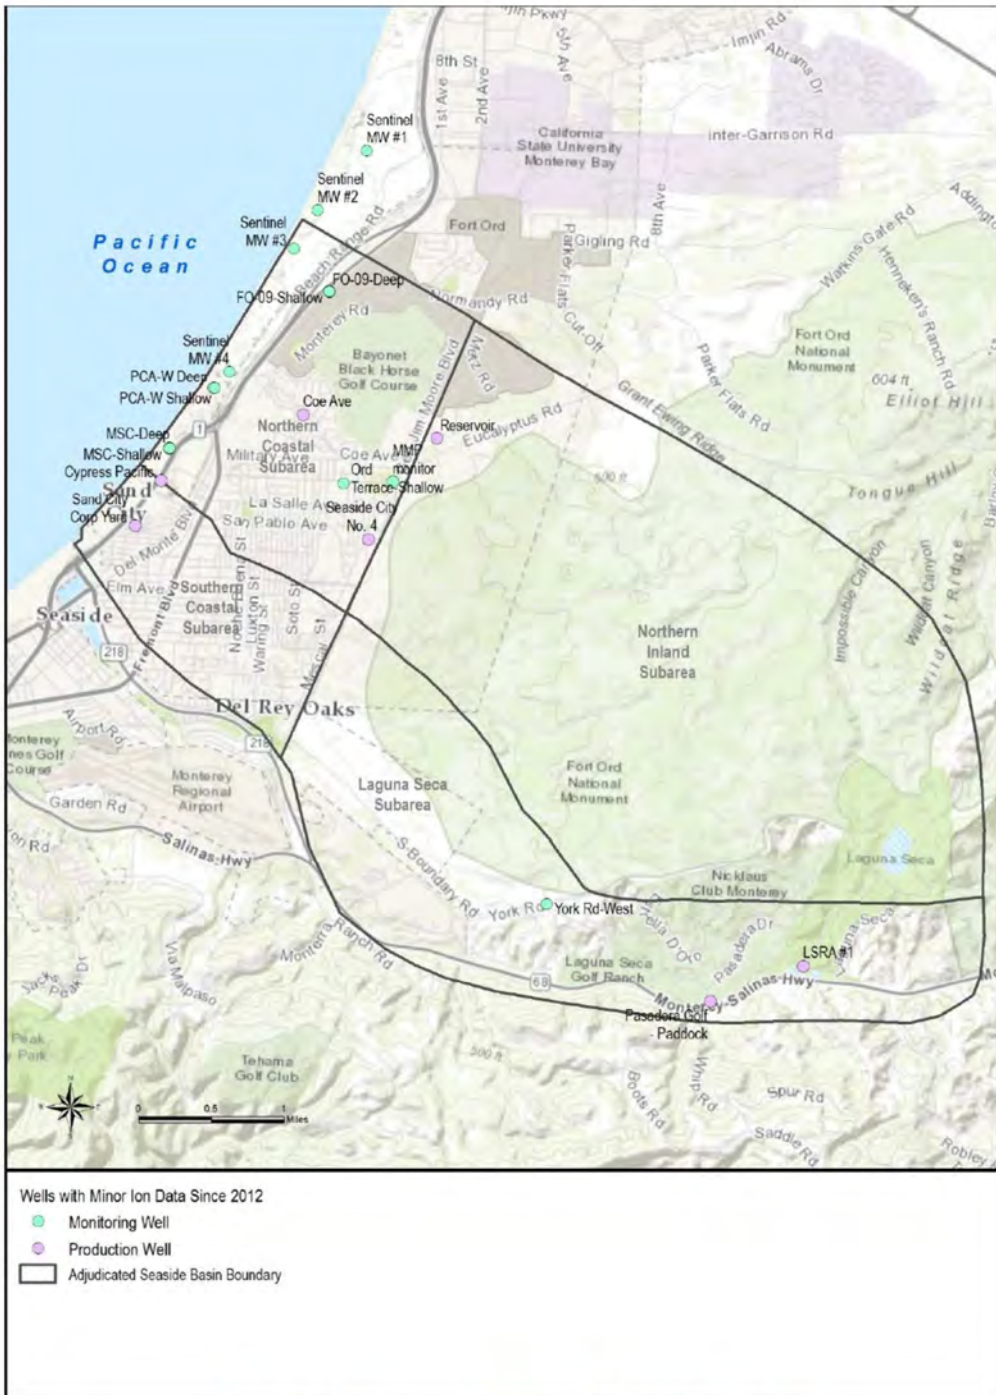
Imjin Pkwy
Imjin Rd
Abrams Dr
8th St
1st Ave
2nd Ave
5th Ave
California State University Monterey Bay
Inter-Garrison Rd
Sentinel MW #1
Sentinel MW #2
Sentinel MW #3
Pacific Ocean
Fort Ord
8th Ave
Gigling Rd
Addington
Watkins Gate Rd
Henneken's Ranch Rd
Beach Range Rd
FO-09-Deep
FO-09-Shallow
Normandy Rd
Parker Flats Cut-Off
Monterey Rd
Fort Ord National Monument
Parker Flats Rd
604 ft
Elliot Hill
Sentinel MW #4
PCA-W Deep
PCA-W Shallow
Bayonet Black Horse Golf Course
Gen Jim Moore Blvd
Metz Rd
Grant Ewing Ridge
Coe Ave
Reservoir
Eucalyptus Rd
MSC-Deep
MSC-Shallow
Cypress Pacific
Northern Coastal Subarea
Military Ave
Coe Ave
MMP monitor
Ord Terrace-Shallow
500 ft
Tongue Hill
Sand City
Sand City Corp Yard
La Salle Ave
San Pablo Ave
Seaside City No. 4
Del Monte Blvd
Elm Ave
Southern Coastal Subarea
Fremont Blvd
Luxton St
Waring St
Soto St
Mercia St
Seaside
218
Impossible Canyon
Wildcat Canyon
Wildcat Ridge
Northern Inland Subarea
Del Rey Oaks
Airport Rd
Monterey Pines Golf Course
218
Monterey Regional Airport
Laguna Seca Subarea
Fort Ord National Monument
Garden Rd
Salinas Hwy
S Boundary Rd
York Rd
York Rd-West
Nicklaus Club Monterey
Laguna Seca
Monterra Ranch Rd
Pasadera Dr
Laguna Seca
Via Malpaso
Jacks Peak Dr
Laguna Seca Golf Ranch
LSRA #1
68
Monterey-Salinas Hwy
Pasadera Golf - Paddock
Jacks Peak Park
500 ft
Tehama Golf Club
Boots Rd
Whip Rd
Spur Rd
Saddle Rd
Robley
0 0.5 1 Miles
N

Wells with Minor Ion Data Since 2012
Monitoring Well
Production Well
Adjudicated Seaside Basin Boundary